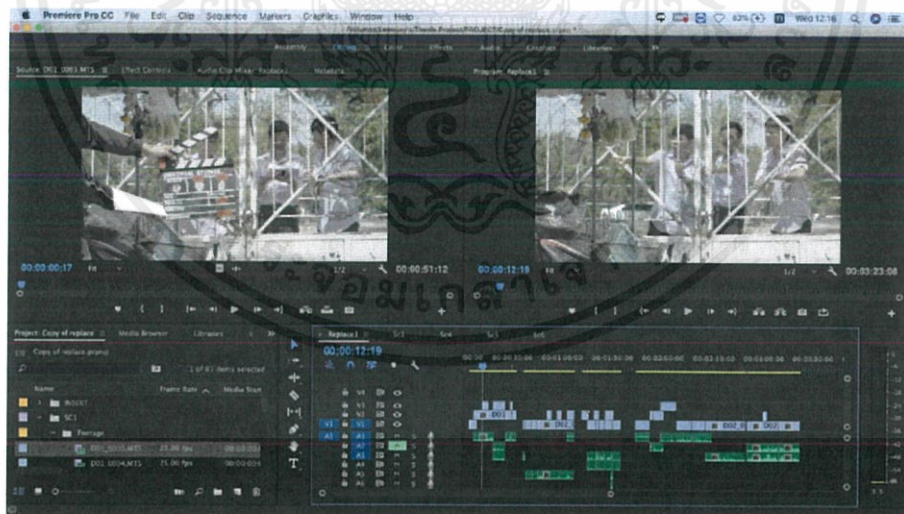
Premiere Pro CC File Edit Clip Sequence Markers Graphics Window Help

63% Wed 12:16

Assembly Editing Color Effects Audio Graphics Libraries

Source: D01_0003.MTS Effect Controls Audio Clip Mixer: Replace1 Metadata

Program: Replace1

00:00:00:17 Fit 1/2 00:00:51:12

00:00:12:19 Fit 1/2 00:03:23:08

Project: Copy of replace Media Browser Libraries

Copy of replace.prproj

1 of 67 items selected

Name Frame Rate Media Start

INSERT

SC1

Footage

D01_0003.MTS 25.00 fps

D01_0004.MTS 25.00 fps 00:00:00

Replace1 Sc1 Sc4 Sc5 Sc6

00:00:12:19

V3 V2 V1 A1 A2 A3 A4 A5 A6

D01_0003 D01 D02 D01_0 D02